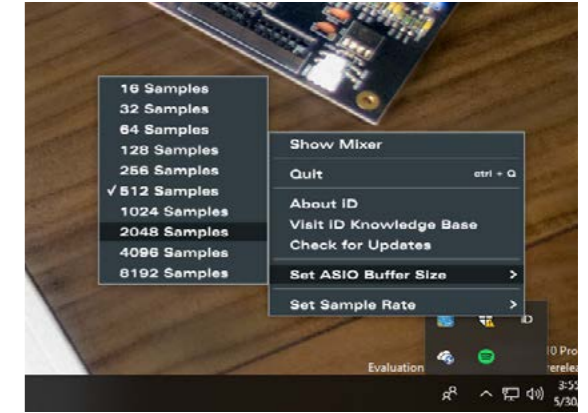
16 Samples
32 Samples
64 Samples
128 Samples
256 Samples
✓ 512 Samples
1024 Samples
2048 Samples
4096 Samples
8192 Samples

Show Mixer
Quit ctrl + Q
About iD
Visit iD Knowledge Base
Check for Updates
Set ASIO Buffer Size >
Set Sample Rate >

iD
Evaluation
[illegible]0 Pro
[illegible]relea
3:5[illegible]
5/30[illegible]